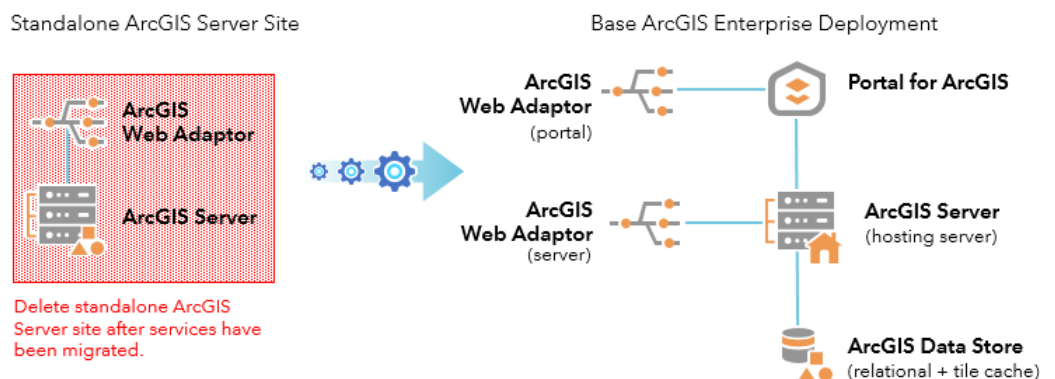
Standalone ArcGIS Server Site

ArcGIS Web Adaptor

ArcGIS Server

Delete standalone ArcGIS Server site after services have been migrated.

Base ArcGIS Enterprise Deployment

ArcGIS Web Adaptor (portal)

Portal for ArcGIS

ArcGIS Web Adaptor (server)

ArcGIS Server (hosting server)

ArcGIS Data Store (relational + tile cache)